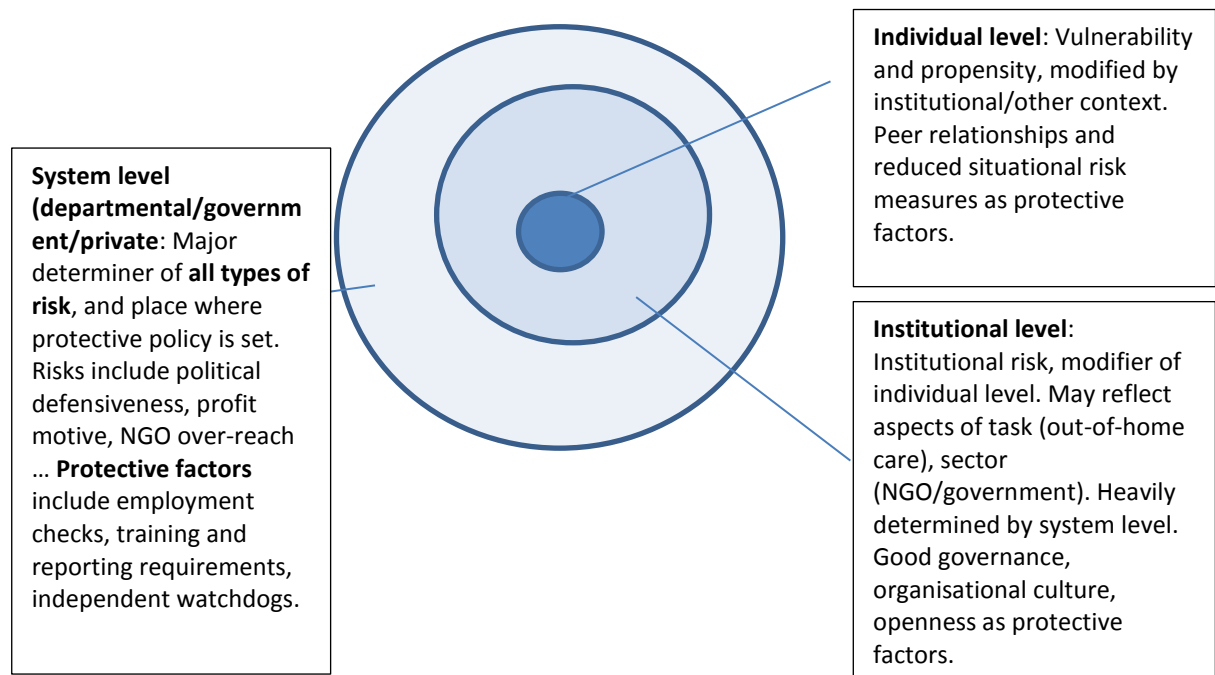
**Individual level**: Vulnerability and propensity, modified by institutional/other context. Peer relationships and reduced situational risk measures as protective factors.

**System level (departmental/government/private**: Major determiner of **all types of risk**, and place where protective policy is set. Risks include political defensiveness, profit motive, NGO over-reach … **Protective factors** include employment checks, training and reporting requirements, independent watchdogs.

**Institutional level**: Institutional risk, modifier of individual level. May reflect aspects of task (out-of-home care), sector (NGO/government). Heavily determined by system level. Good governance, organisational culture, openness as protective factors.